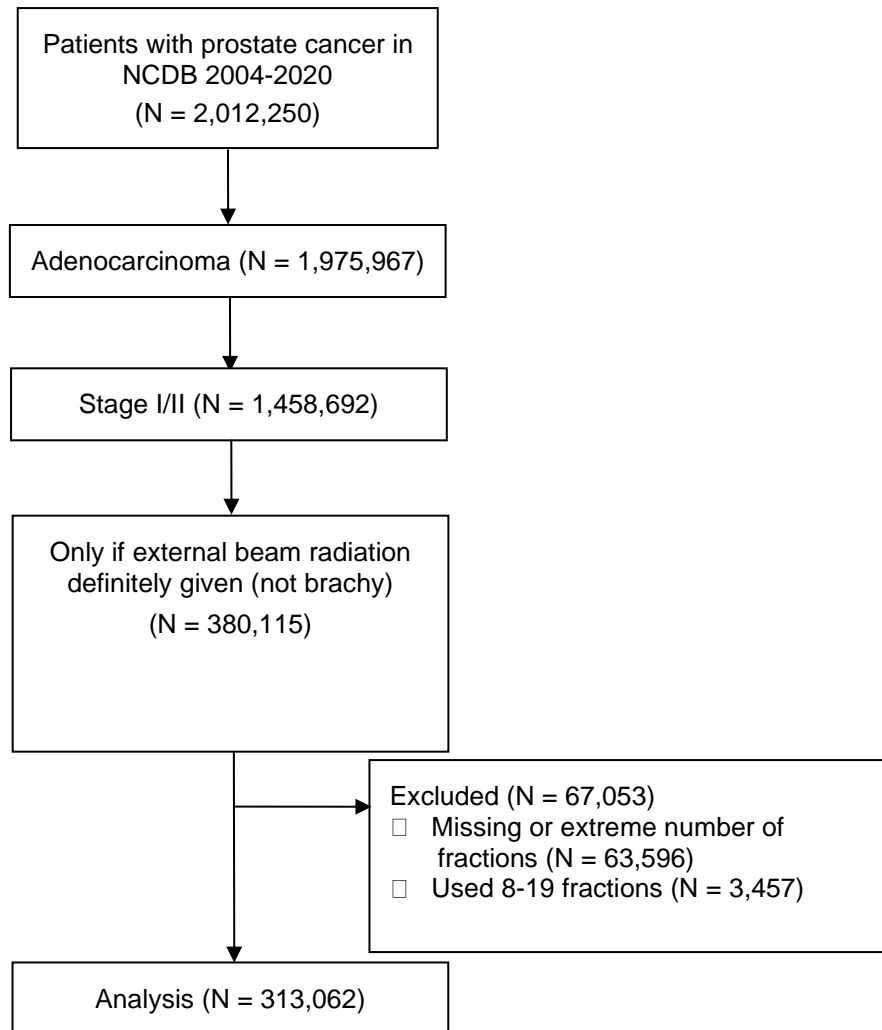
Patients with prostate cancer in NCDB 2004-2020
(N = 2,012,250)

Adenocarcinoma (N = 1,975,967)

Stage I/II (N = 1,458,692)

Only if external beam radiation definitely given (not brachy)
(N = 380,115)

Excluded (N = 67,053)
□ Missing or extreme number of fractions (N = 63,596)
□ Used 8-19 fractions (N = 3,457)

Analysis (N = 313,062)